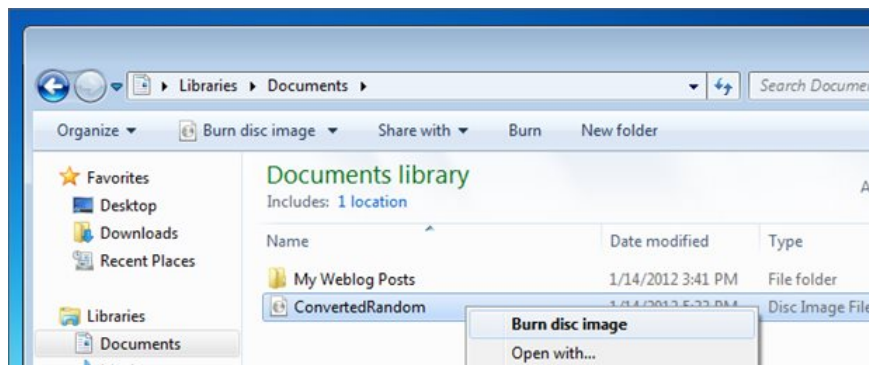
Libraries ▸ Documents ▸

Search Documen

Organize ▾ Burn disc image ▾ Share with ▾ Burn New folder

Favorites
Desktop
Downloads
Recent Places

Libraries
Documents

Documents library
Includes: 1 location

A

| Name | Date modified | Type |
|---|---|---|
| My Weblog Posts | 1/14/2012 3:41 PM | File folder |
| ConvertedRandom | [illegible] | Disc Image File |

Burn disc image
Open with...